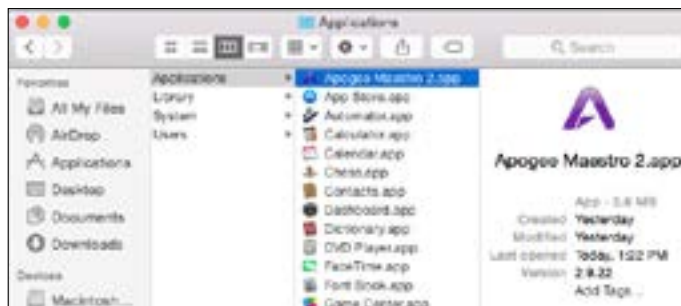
Applications

Search

Favorites
All My Files
AirDrop
Applications
Desktop
Documents
Downloads
Devices
Macintosh...

Applications
Library
System
Users

Apogee Maestro 2.app
App Store.app
Automator.app
Calculator.app
Calendar.app
Chess.app
Contacts.app
Dashboard.app
Dictionary.app
DVD Player.app
FaceTime.app
Font Book.app
Game Center.app

Apogee Maestro 2.app

App - 3.6 MB
Created Yesterday
Modified Yesterday
Last opened Today, 1:22 PM
Version 2.9.22
Add Tags...